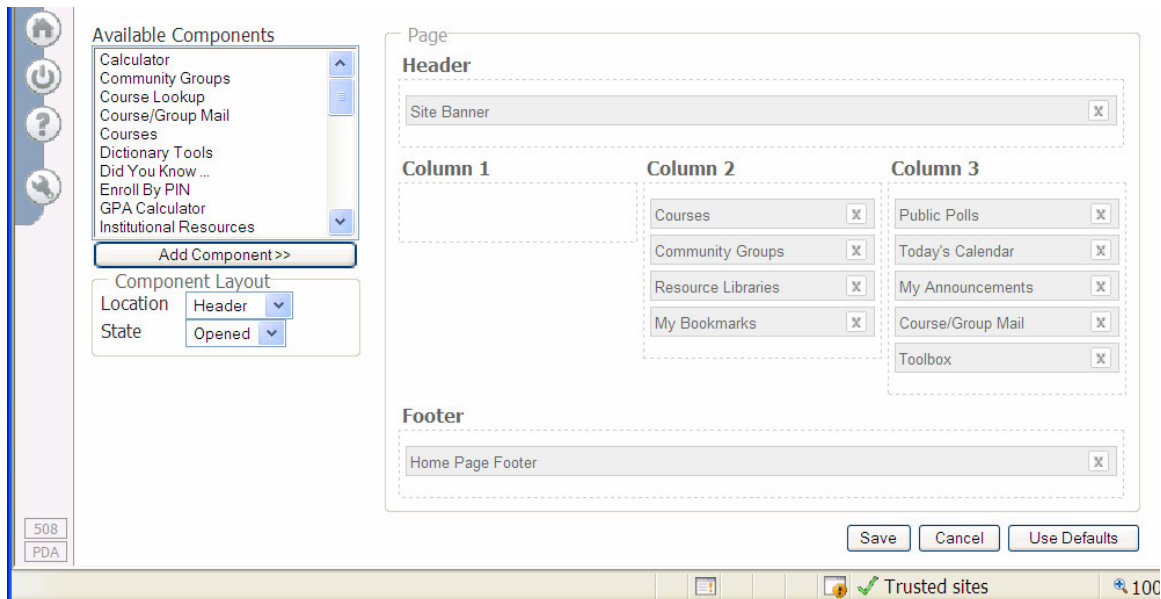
Available Components
Calculator
Community Groups
Course Lookup
Course/Group Mail
Courses
Dictionary Tools
Did You Know ...
Enroll By PIN
GPA Calculator
Institutional Resources

Add Component >>

Component Layout
Location Header
State Opened

Page
Header
Site Banner x

Column 1

Column 2
Courses x
Community Groups x
Resource Libraries x
My Bookmarks x

Column 3
Public Polls x
Today's Calendar x
My Announcements x
Course/Group Mail x
Toolbox x

Footer
Home Page Footer x

Save Cancel Use Defaults

508
PDA

Trusted sites
100